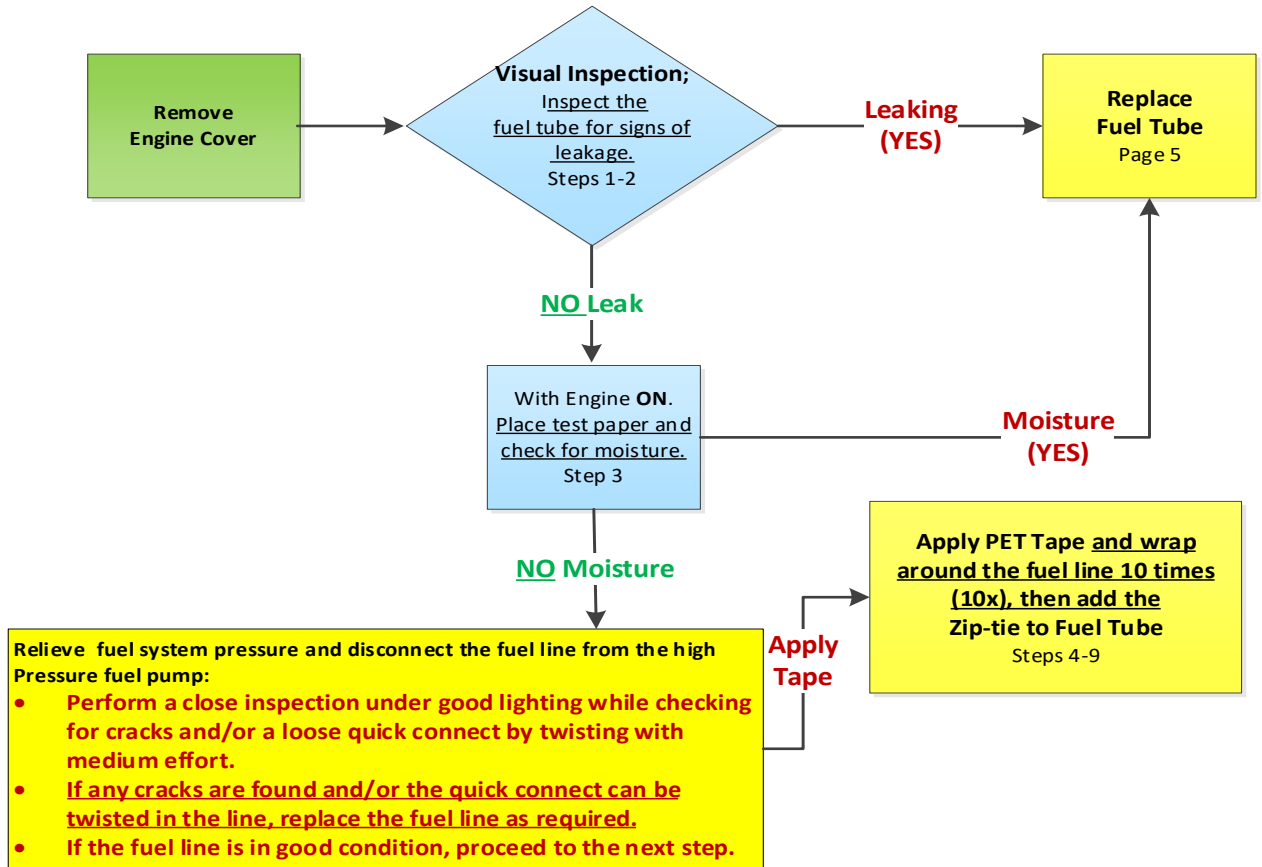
Remove Engine Cover

Visual Inspection;
Inspect the fuel tube for signs of leakage.
Steps 1-2

Leaking (YES)

Replace Fuel Tube
Page 5

NO Leak

With Engine ON.
Place test paper and check for moisture.
Step 3

Moisture (YES)

NO Moisture

Apply PET Tape and wrap around the fuel line 10 times (10x), then add the Zip-tie to Fuel Tube
Steps 4-9

Apply Tape

Relieve fuel system pressure and disconnect the fuel line from the high Pressure fuel pump:
• Perform a close inspection under good lighting while checking for cracks and/or a loose quick connect by twisting with medium effort.
• If any cracks are found and/or the quick connect can be twisted in the line, replace the fuel line as required.
• If the fuel line is in good condition, proceed to the next step.